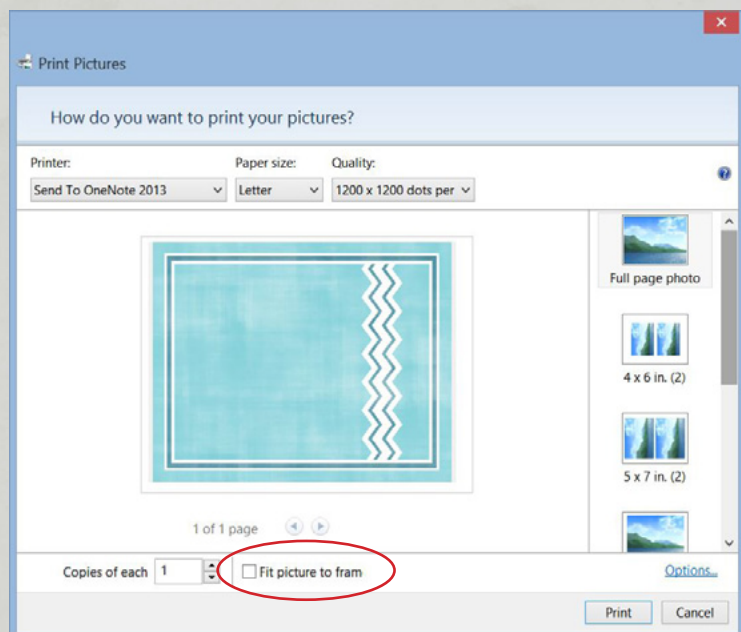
Print Pictures

How do you want to print your pictures?

Printer:
Send To OneNote 2013

Paper size:
Letter

Quality:
1200 x 1200 dots per

Full page photo

4 x 6 in. (2)

5 x 7 in. (2)

1 of 1 page

Copies of each 1

Fit picture to fram

Options...

Print

Cancel